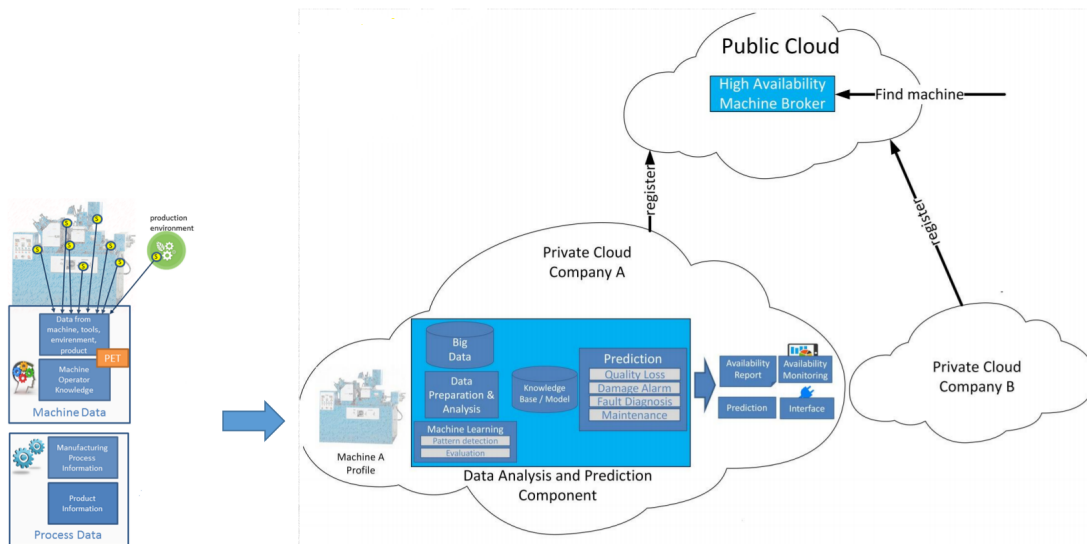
production environment

S S S S S S S S S

Data from machine, tools, environment, product

PET

Machine Operator Knowledge

Machine Data

Manufacturing Process Information

Product Information

Process Data

Public Cloud

High Availability Machine Broker

Find machine

register

register

Private Cloud Company A

Private Cloud Company B

Big Data

Data Preparation & Analysis

Knowledge Base / Model

Prediction

Quality Loss

Damage Alarm

Fault Diagnosis

Maintenance

Machine Learning

Pattern detection

Evaluation

Availability Report

Availability Monitoring

Prediction

Interface

Machine A Profile

Data Analysis and Prediction Component